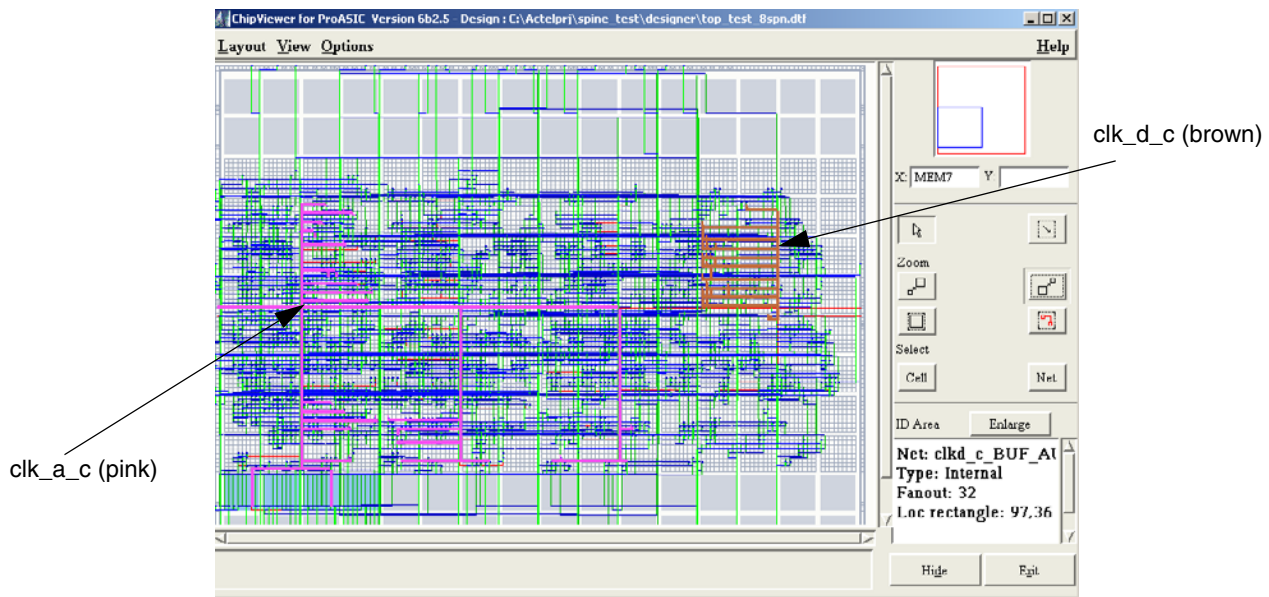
ChipViewer for ProASIC Version 6b2.5 - Design : C:\Actelprj\spine_test\designer\top_test_8spn.dtf

Layout View Options

Help

clk_d_c (brown)

X: MEM7 Y

Zoom

Select

Cell

Net

clk_a_c (pink)

ID Area

Enlarge

Net: clkd_c_BUF_AU
Type: Internal
Fanout: 32
Loc rectangle: 97,36

Hide

Exit